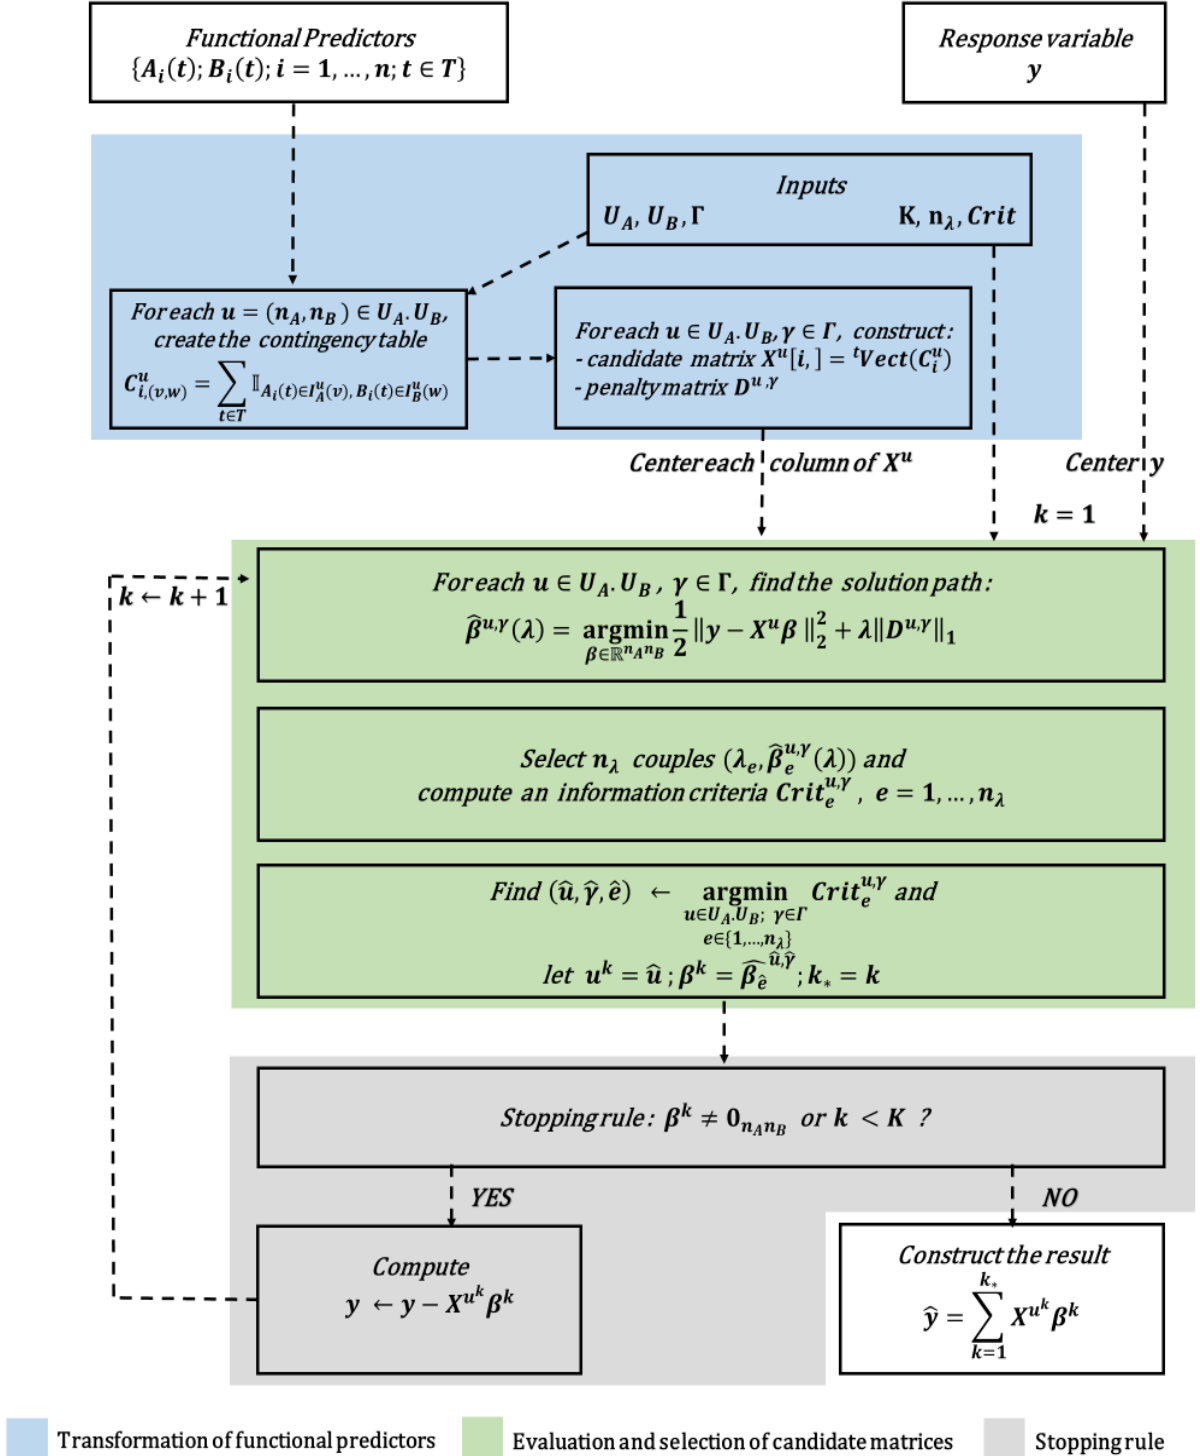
Functional Predictors
$\{A_i(t); B_i(t); i = 1, \dots, n; t \in T\}$

Response variable
$y$

Inputs
$U_A, U_B, \Gamma$
$K, n_\lambda, Crit$

For each $u = (n_A, n_B) \in U_A.U_B$, create the contingency table
$C^u_{i,(v,w)} = \sum_{t \in T} \mathbb{I}_{A_i(t) \in I^u_A(v), B_i(t) \in I^u_B(w)}$

For each $u \in U_A.U_B, \gamma \in \Gamma$, construct:
- candidate matrix $X^u[i,] = {}^t Vect(C^u_i)$
- penalty matrix $D^{u,\gamma}$

Center each column of $X^u$

Center $y$

$k = 1$

$k \leftarrow k + 1$

For each $u \in U_A.U_B$, $\gamma \in \Gamma$, find the solution path:
$\widehat{\beta}^{u,\gamma}(\lambda) = \underset{\beta \in \mathbb{R}^{n_A n_B}}{\text{argmin}} \frac{1}{2} \|y - X^u\beta\|_2^2 + \lambda \|D^{u,\gamma}\|_1$

Select $n_\lambda$ couples $(\lambda_e, \widehat{\beta}^{u,\gamma}_e(\lambda))$ and compute an information criteria $Crit^{u,\gamma}_e$, $e = 1, \dots, n_\lambda$

Find $(\widehat{u}, \widehat{\gamma}, \widehat{e}) \leftarrow \underset{\substack{u \in U_A.U_B;\ \gamma \in \Gamma \\ e \in \{1,\dots,n_\lambda\}}}{\text{argmin}} Crit^{u,\gamma}_e$ and
let $u^k = \widehat{u}$ ; $\beta^k = \widehat{\beta_{\widehat{e}}}^{\widehat{u},\widehat{\gamma}}$ ; $k_* = k$

Stopping rule: $\beta^k \neq 0_{n_A n_B}$ or $k < K$ ?

YES

NO

Compute
$y \leftarrow y - X^{u^k}\beta^k$

Construct the result
$\widehat{y} = \sum_{k=1}^{k_*} X^{u^k}\beta^k$

Transformation of functional predictors
Evaluation and selection of candidate matrices
Stopping rule